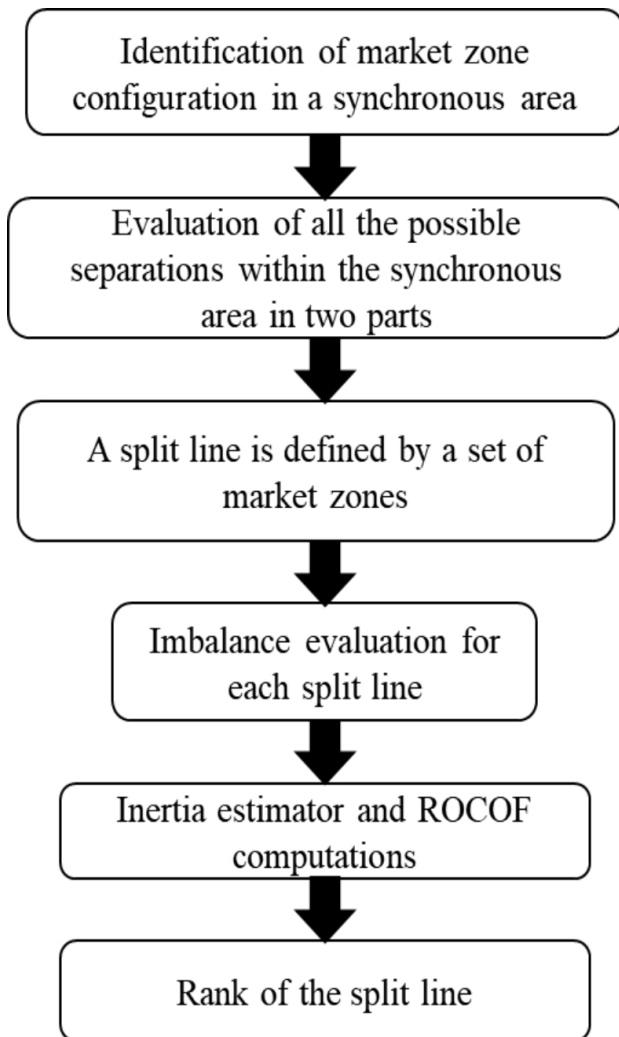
Identification of market zone configuration in a synchronous area

Evaluation of all the possible separations within the synchronous area in two parts

A split line is defined by a set of market zones

Imbalance evaluation for each split line

Inertia estimator and ROCOF computations

Rank of the split line